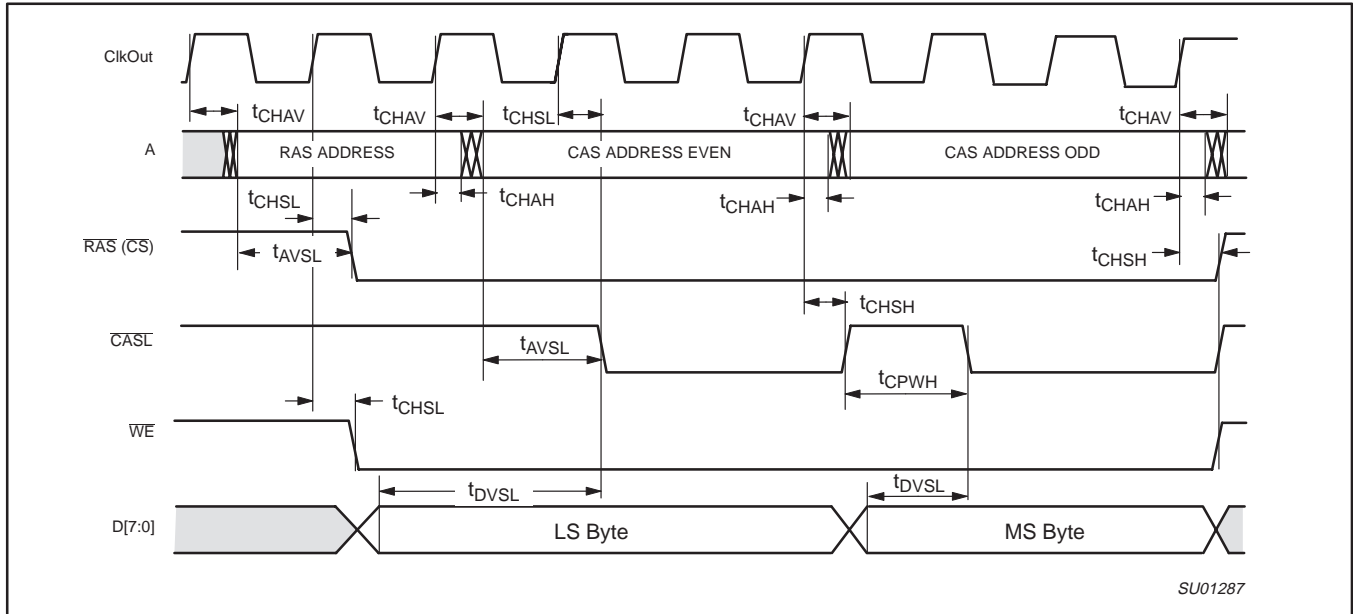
ClkOut

$t_{CHAV}$

$t_{CHAV}$

$t_{CHSL}$

$t_{CHAV}$

$t_{CHAV}$

A

RAS ADDRESS

CAS ADDRESS EVEN

CAS ADDRESS ODD

$t_{CHSL}$

$t_{CHAH}$

$t_{CHAH}$

$t_{CHAH}$

$\overline{RAS}$ ($\overline{CS}$)

$t_{AVSL}$

$t_{CHSH}$

$t_{CHSH}$

$\overline{CASL}$

$t_{AVSL}$

$t_{CPWH}$

$t_{CHSL}$

$\overline{WE}$

$t_{DVSL}$

$t_{DVSL}$

D[7:0]

LS Byte

MS Byte

SU01287